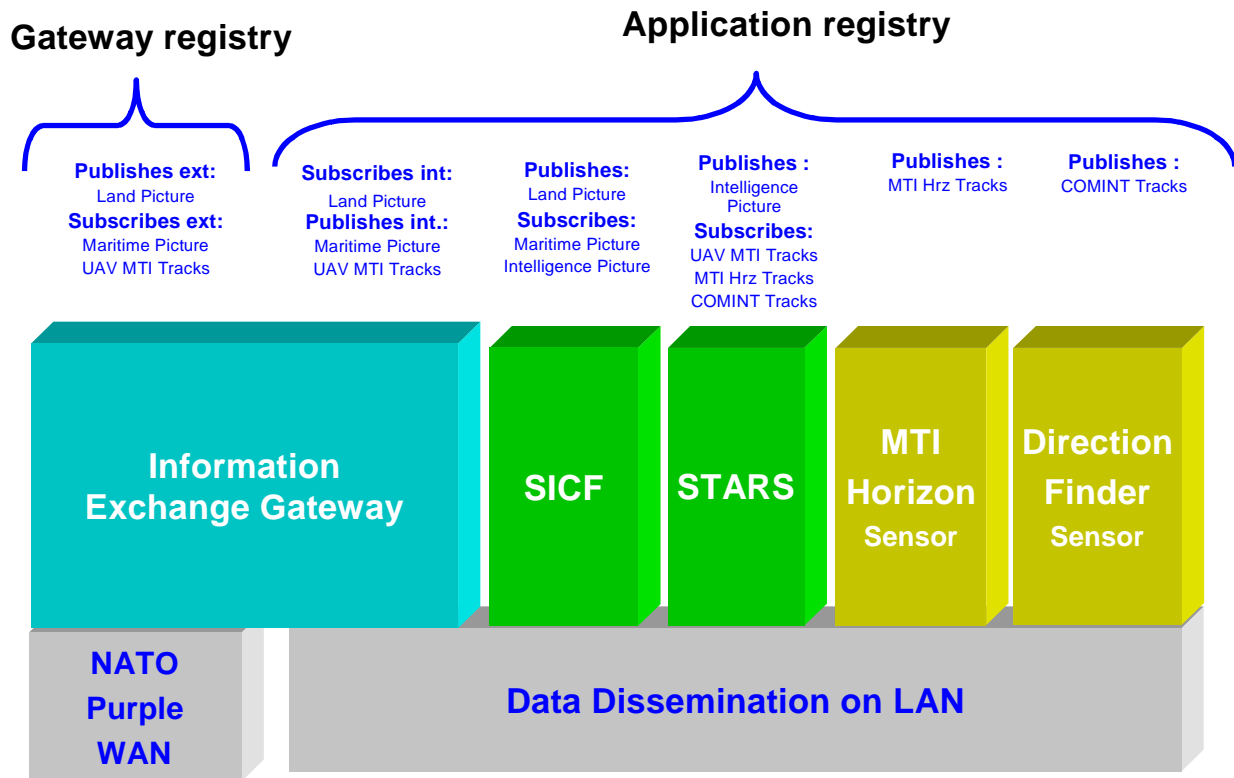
Gateway registry

Application registry

Publishes ext:
Land Picture
Subscribes ext:
Maritime Picture
UAV MTI Tracks

Subscribes int:
Land Picture
Publishes int.:
Maritime Picture
UAV MTI Tracks

Publishes:
Land Picture
Subscribes:
Maritime Picture
Intelligence Picture

Publishes :
Intelligence Picture
Subscribes:
UAV MTI Tracks
MTI Hrz Tracks
COMINT Tracks

Publishes :
MTI Hrz Tracks

Publishes :
COMINT Tracks

Information Exchange Gateway

SICF

STARS

MTI Horizon Sensor

Direction Finder Sensor

NATO Purple WAN

Data Dissemination on LAN